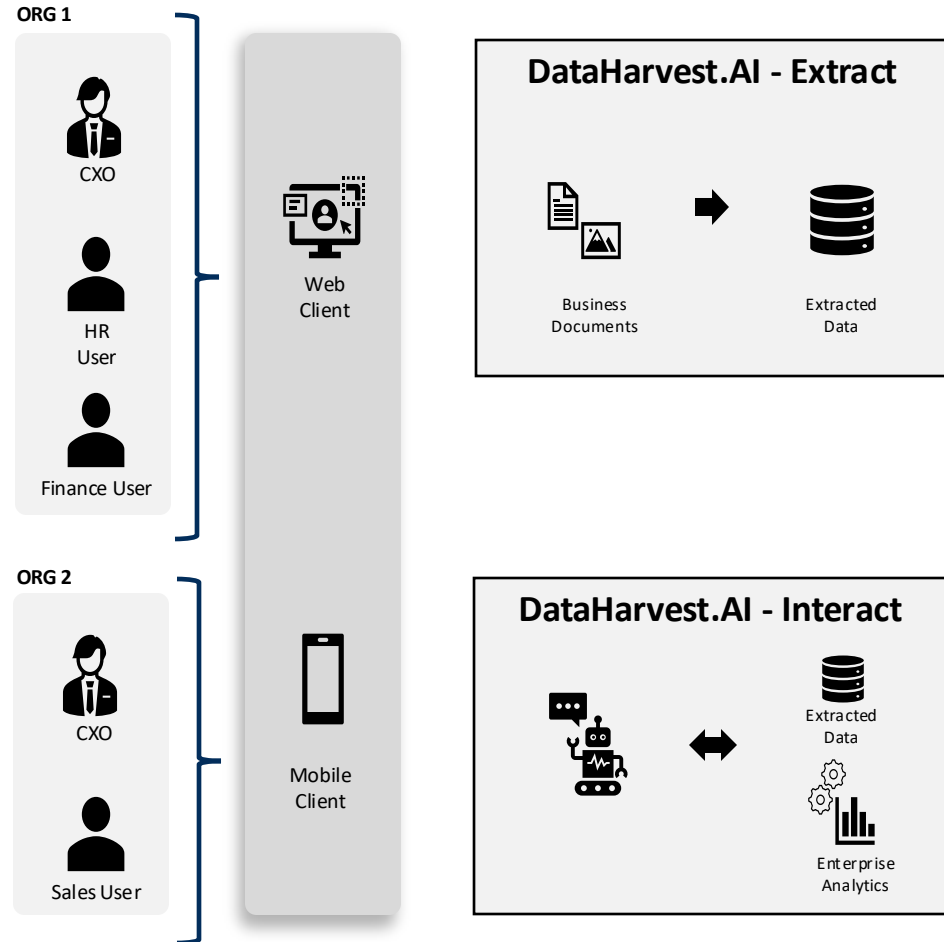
ORG 1

CXO

HR User

Finance User

Web Client

DataHarvest.AI - Extract

Business Documents

Extracted Data

ORG 2

CXO

Sales User

Mobile Client

DataHarvest.AI - Interact

Extracted Data

Enterprise Analytics